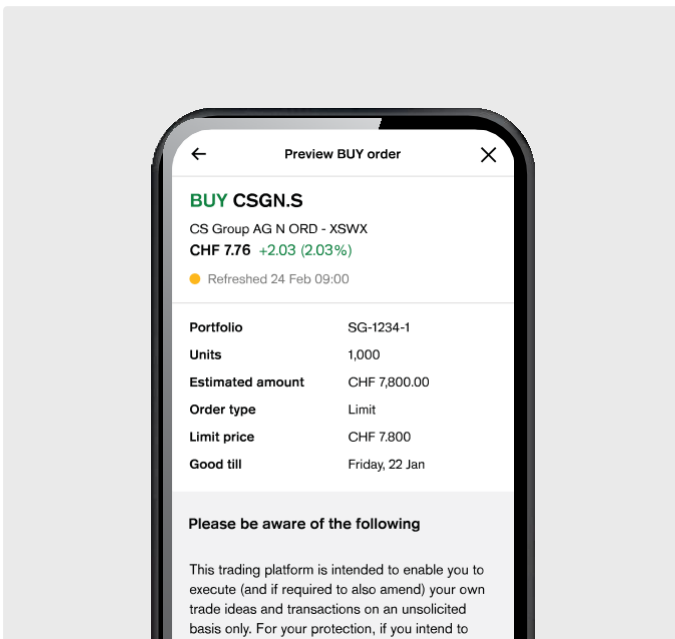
Preview BUY order

BUY CSGN.S

CS Group AG N ORD - XSWX

CHF 7.76 +2.03 (2.03%)

Refreshed 24 Feb 09:00

| | |
|---|---|
| Portfolio | SG-1234-1 |
| Units | 1,000 |
| Estimated amount | CHF 7,800.00 |
| Order type | Limit |
| Limit price | CHF 7.800 |
| Good till | Friday, 22 Jan |

Please be aware of the following

This trading platform is intended to enable you to execute (and if required to also amend) your own trade ideas and transactions on an unsolicited basis only. For your protection, if you intend to